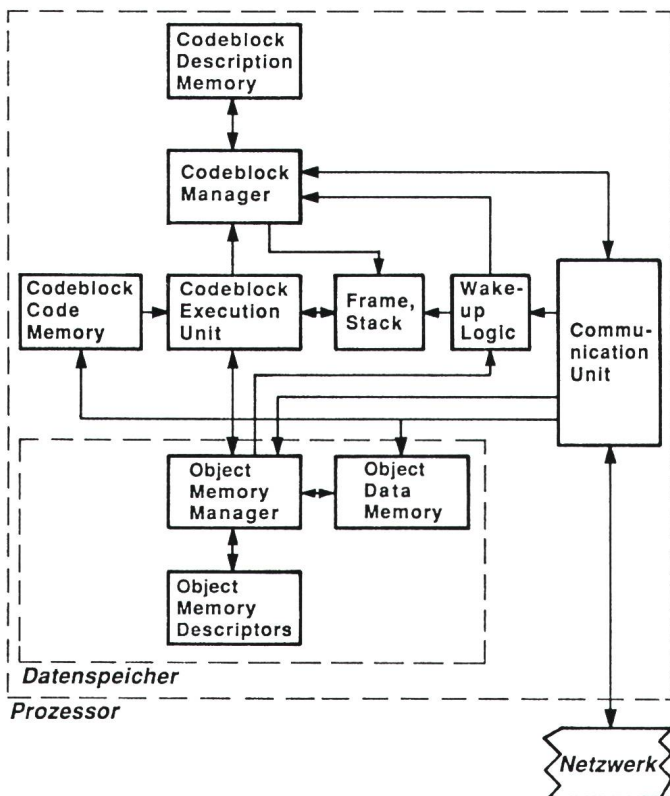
Codeblock Description Memory

Codeblock Manager

Codeblock Code Memory

Codeblock Execution Unit

Frame, Stack

Wake-up Logic

Communication Unit

Object Memory Manager

Object Data Memory

Object Memory Descriptors

Datenspeicher

Prozessor

Netzwerk